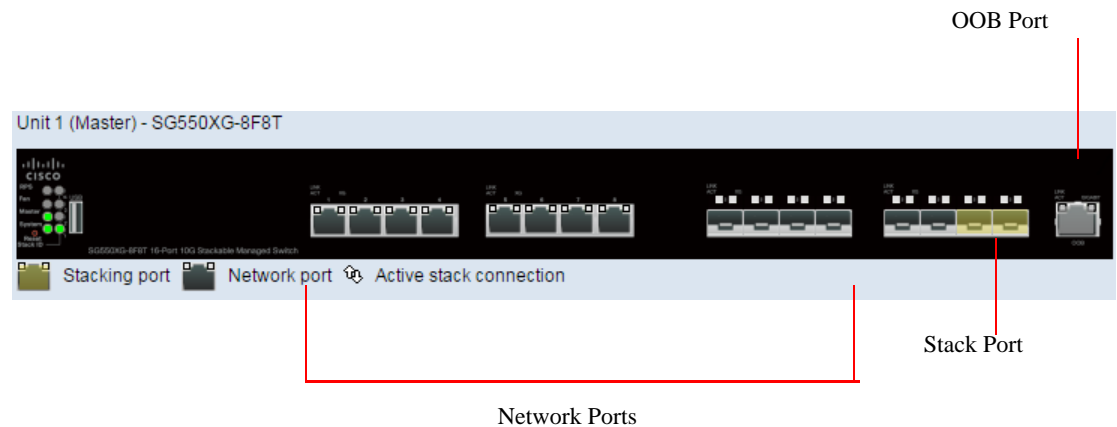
OOB Port

Unit 1 (Master) - SG550XG-8F8T

CISCO

RPS
Fan
Master
System
Reset
Stack ID

USB

LINK ACT 10G
1 2 3 4
LINK ACT 10G
5 6 7 8
LINK ACT 10G
LINK ACT 10G
LINK ACT 10/100/1000M
OOB

SG550XG-8F8T 16-Port 10G Stackable Managed Switch

Stacking port Network port Active stack connection

Stack Port

Network Ports